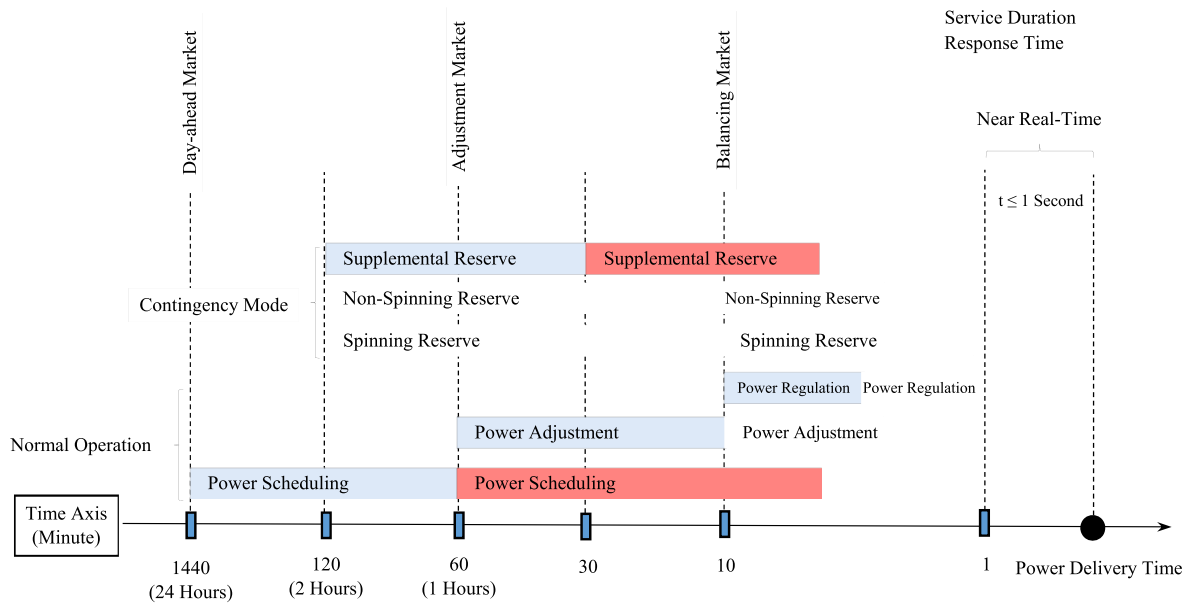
Service Duration
Response Time

Day-ahead Market

Adjustment Market

Balancing Market

Near Real-Time

$t \leq 1$ Second

Supplemental Reserve

Supplemental Reserve

Contingency Mode

Non-Spinning Reserve

Non-Spinning Reserve

Spinning Reserve

Spinning Reserve

Power Regulation

Power Regulation

Normal Operation

Power Adjustment

Power Adjustment

Power Scheduling

Power Scheduling

Time Axis (Minute)

1440 (24 Hours)

120 (2 Hours)

60 (1 Hours)

30

10

1

Power Delivery Time